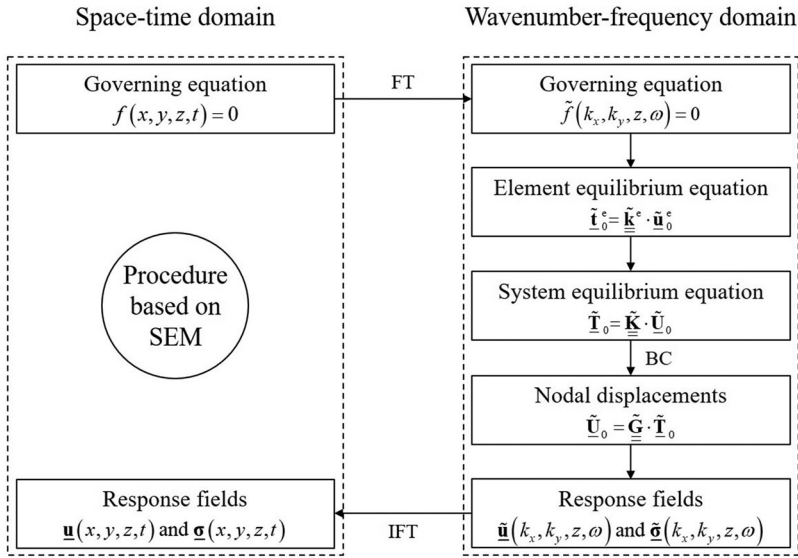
Space-time domain

Wavenumber-frequency domain

Governing equation
$f(x,y,z,t)=0$

FT

Governing equation
$\tilde{f}(k_x,k_y,z,\omega)=0$

Element equilibrium equation
$\underline{\tilde{\mathbf{t}}}_0^e=\underline{\underline{\tilde{\mathbf{k}}}}^e\cdot\underline{\tilde{\mathbf{u}}}_0^e$

Procedure based on SEM

System equilibrium equation
$\underline{\tilde{\mathbf{T}}}_0=\underline{\underline{\tilde{\mathbf{K}}}}\cdot\underline{\tilde{\mathbf{U}}}_0$

BC

Nodal displacements
$\underline{\tilde{\mathbf{U}}}_0=\underline{\underline{\tilde{\mathbf{G}}}}\cdot\underline{\tilde{\mathbf{T}}}_0$

Response fields
$\underline{\mathbf{u}}(x,y,z,t)$ and $\underline{\boldsymbol{\sigma}}(x,y,z,t)$

IFT

Response fields
$\underline{\tilde{\mathbf{u}}}(k_x,k_y,z,\omega)$ and $\underline{\tilde{\boldsymbol{\sigma}}}(k_x,k_y,z,\omega)$